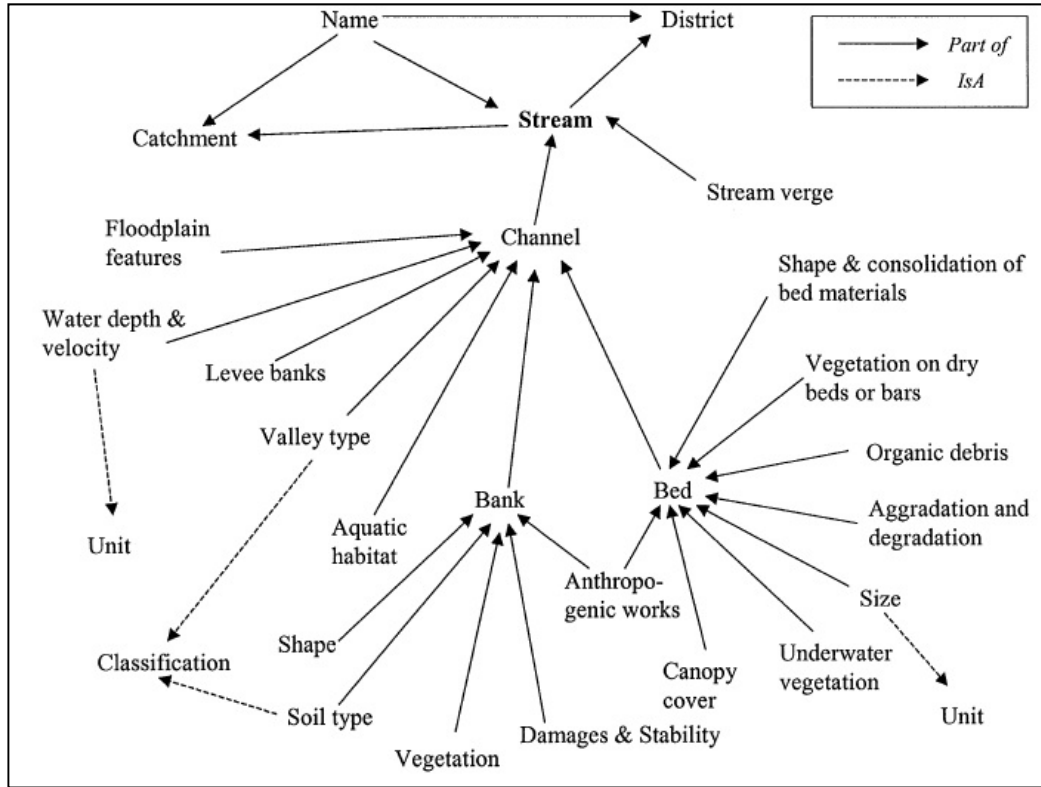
Name
District
Part of
IsA
Stream
Catchment
Stream verge
Floodplain features
Channel
Shape & consolidation of bed materials
Water depth & velocity
Levee banks
Vegetation on dry beds or bars
Valley type
Organic debris
Bank
Bed
Unit
Aquatic habitat
Aggradation and degradation
Anthropogenic works
Size
Shape
Canopy cover
Underwater vegetation
Classification
Soil type
Unit
Vegetation
Damages & Stability